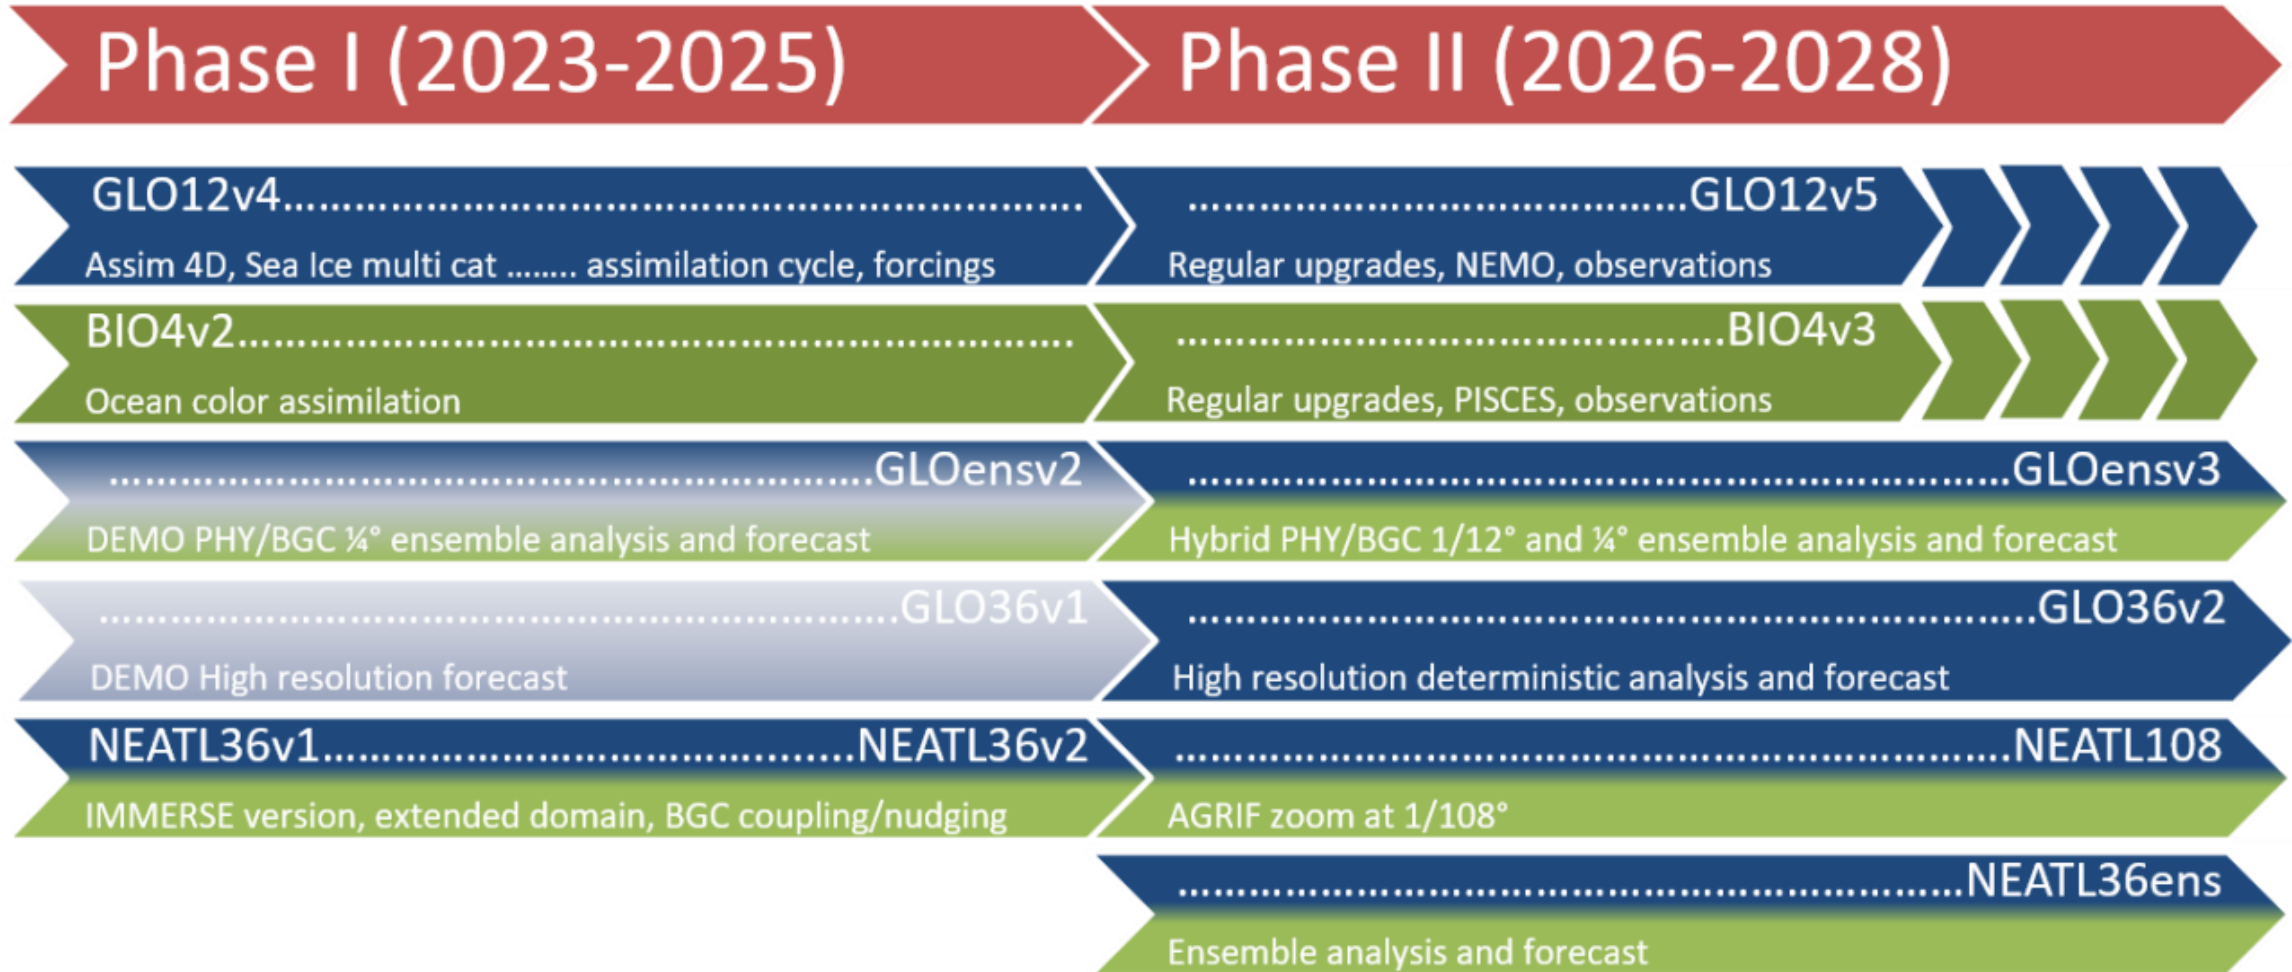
Phase I (2023-2025)

Phase II (2026-2028)

GLO12v4.........................................................................

Assim 4D, Sea Ice multi cat ........ assimilation cycle, forcings

.........................................GLO12v5

Regular upgrades, NEMO, observations

BIO4v2.........................................................................

Ocean color assimilation

...............................................BIO4v3

Regular upgrades, PISCES, observations

..................................................................GLOensv2

DEMO PHY/BGC ¼° ensemble analysis and forecast

..........................................................................................GLOensv3

Hybrid PHY/BGC 1/12° and ¼° ensemble analysis and forecast

......................................................................GLO36v1

DEMO High resolution forecast

.........................................................................................GLO36v2

High resolution deterministic analysis and forecast

NEATL36v1...........................................NEATL36v2

IMMERSE version, extended domain, BGC coupling/nudging

..........................................................................................NEATL108

AGRIF zoom at 1/108°

....................................................................................NEATL36ens

Ensemble analysis and forecast